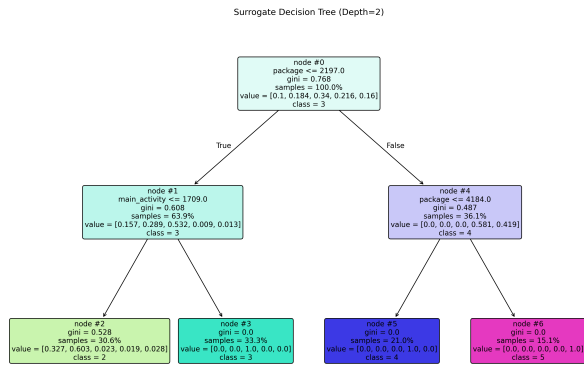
Surrogate Decision Tree (Depth=2)

node #0
package <= 2197.0
gini = 0.768
samples = 100.0%
value = [0.1, 0.184, 0.34, 0.216, 0.16]
class = 3

True

False

node #1
main_activity <= 1709.0
gini = 0.608
samples = 63.9%
value = [0.157, 0.289, 0.532, 0.009, 0.013]
class = 3

node #4
package <= 4184.0
gini = 0.487
samples = 36.1%
value = [0.0, 0.0, 0.0, 0.581, 0.419]
class = 4

node #2
gini = 0.528
samples = 30.6%
value = [0.327, 0.603, 0.023, 0.019, 0.028]
class = 2

node #3
gini = 0.0
samples = 33.3%
value = [0.0, 0.0, 1.0, 0.0, 0.0]
class = 3

node #5
gini = 0.0
samples = 21.0%
value = [0.0, 0.0, 0.0, 1.0, 0.0]
class = 4

node #6
gini = 0.0
samples = 15.1%
value = [0.0, 0.0, 0.0, 0.0, 1.0]
class = 5